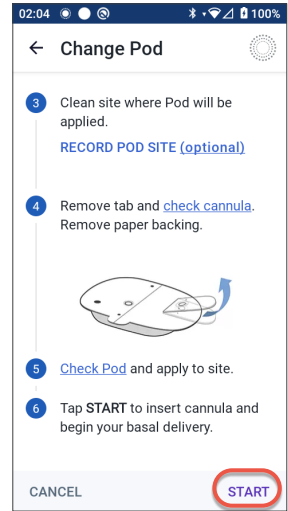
02:04 100%

Change Pod

3 Clean site where Pod will be applied.

RECORD POD SITE (optional)

4 Remove tab and check cannula. Remove paper backing.

5 Check Pod and apply to site.

6 Tap START to insert cannula and begin your basal delivery.

CANCEL START